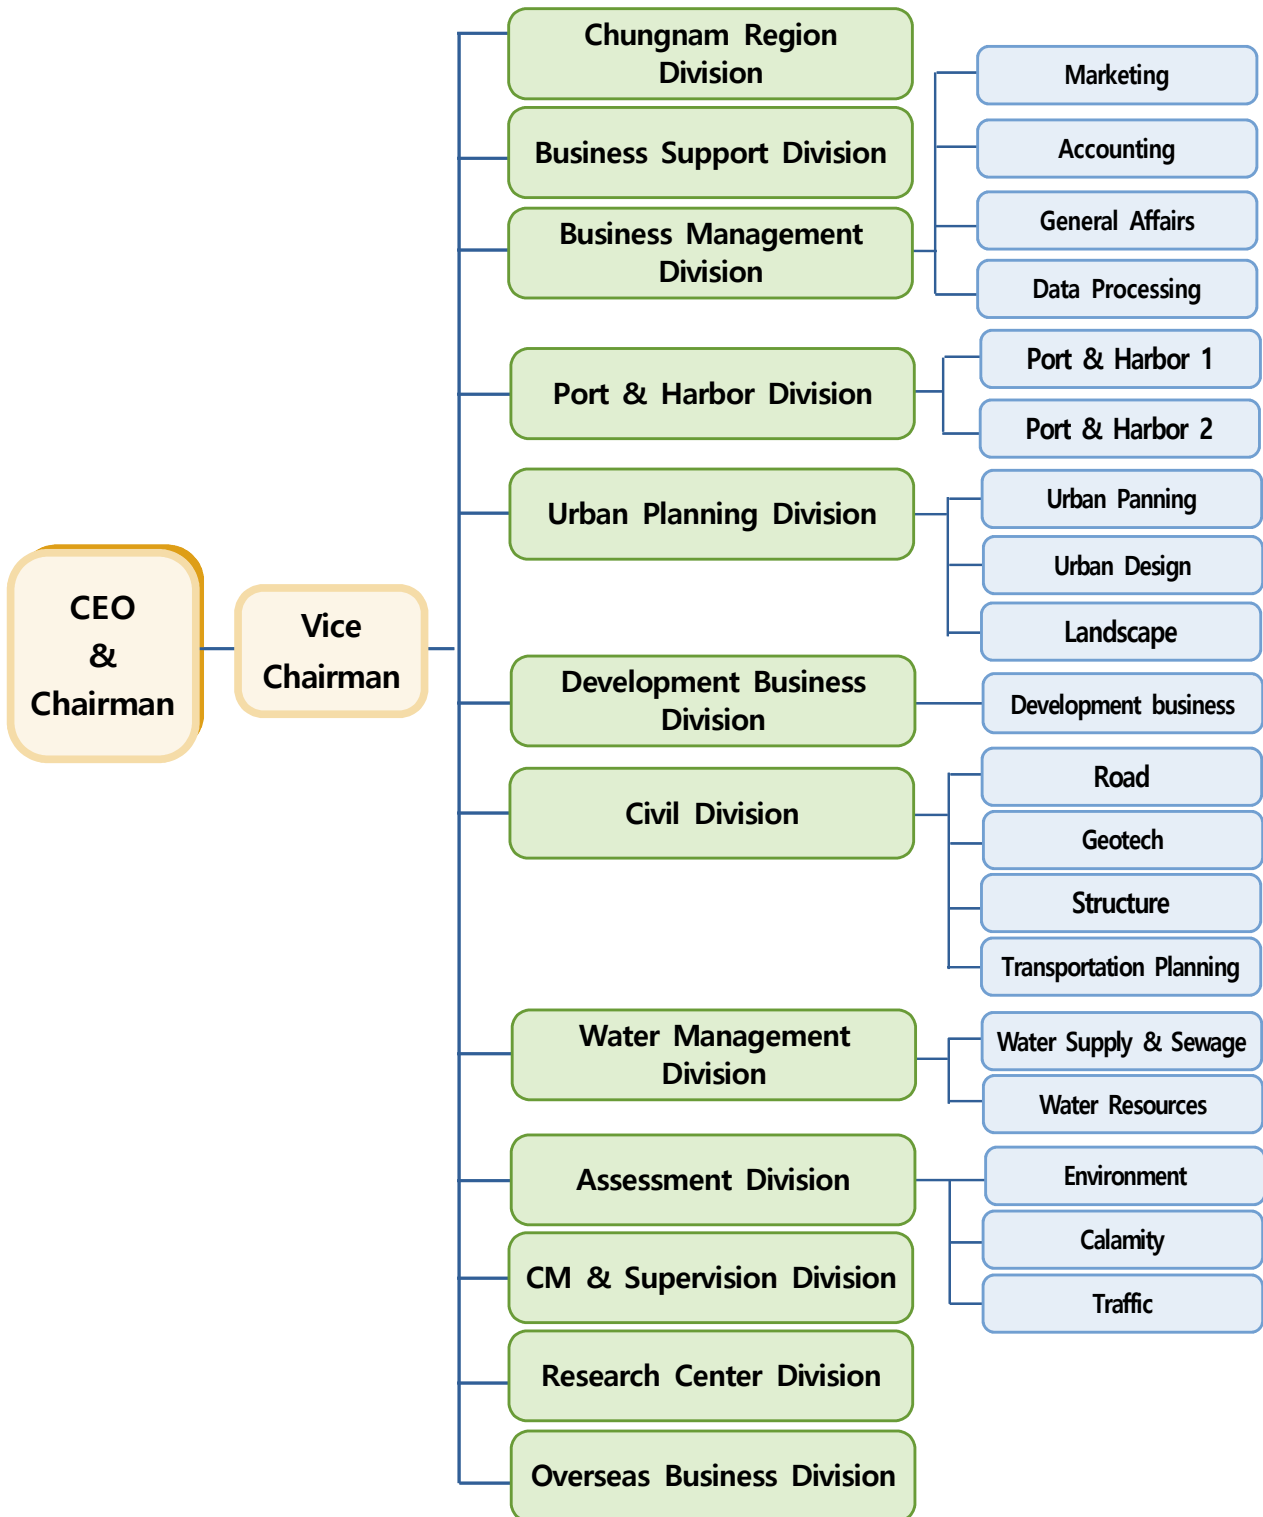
CEO & Chairman

Vice Chairman

Chungnam Region Division

Business Support Division

Business Management Division

Marketing

Accounting

General Affairs

Data Processing

Port & Harbor Division

Port & Harbor 1

Port & Harbor 2

Urban Planning Division

Urban Panning

Urban Design

Landscape

Development Business Division

Development business

Civil Division

Road

Geotech

Structure

Transportation Planning

Water Management Division

Water Supply & Sewage

Water Resources

Assessment Division

Environment

Calamity

Traffic

CM & Supervision Division

Research Center Division

Overseas Business Division